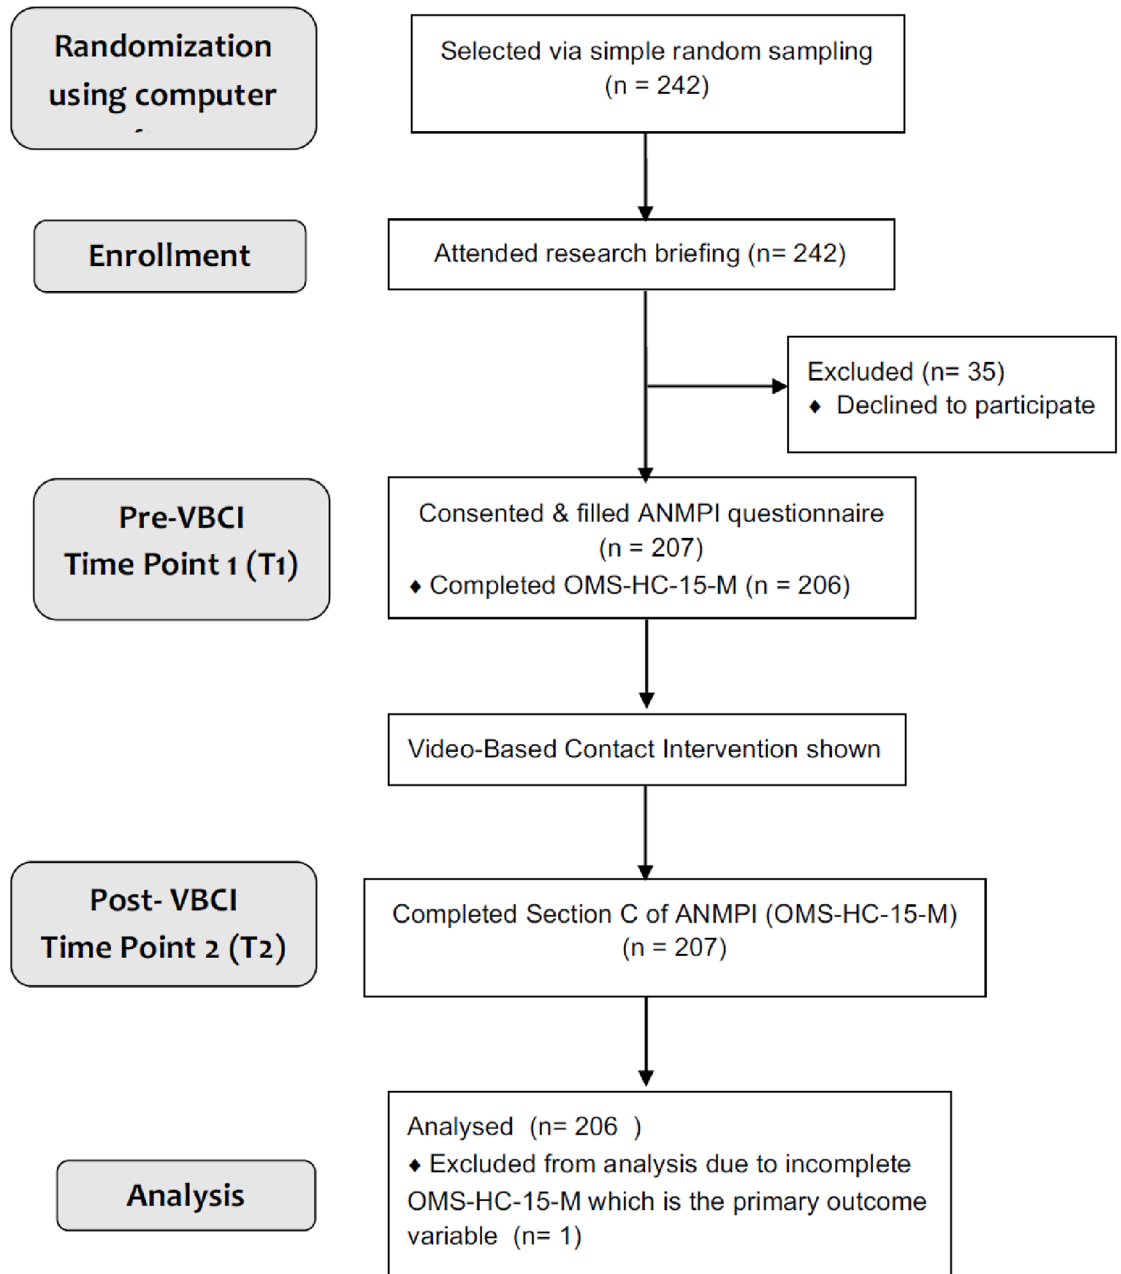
Randomization using computer

Selected via simple random sampling (n = 242)

Enrollment

Attended research briefing (n= 242)

Excluded (n= 35)
♦ Declined to participate

Pre-VBCI Time Point 1 (T1)

Consented & filled ANMPI questionnaire (n = 207)
♦ Completed OMS-HC-15-M (n = 206)

Video-Based Contact Intervention shown

Post- VBCI Time Point 2 (T2)

Completed Section C of ANMPI (OMS-HC-15-M) (n = 207)

Analysis

Analysed (n= 206 )
♦ Excluded from analysis due to incomplete OMS-HC-15-M which is the primary outcome variable (n= 1)